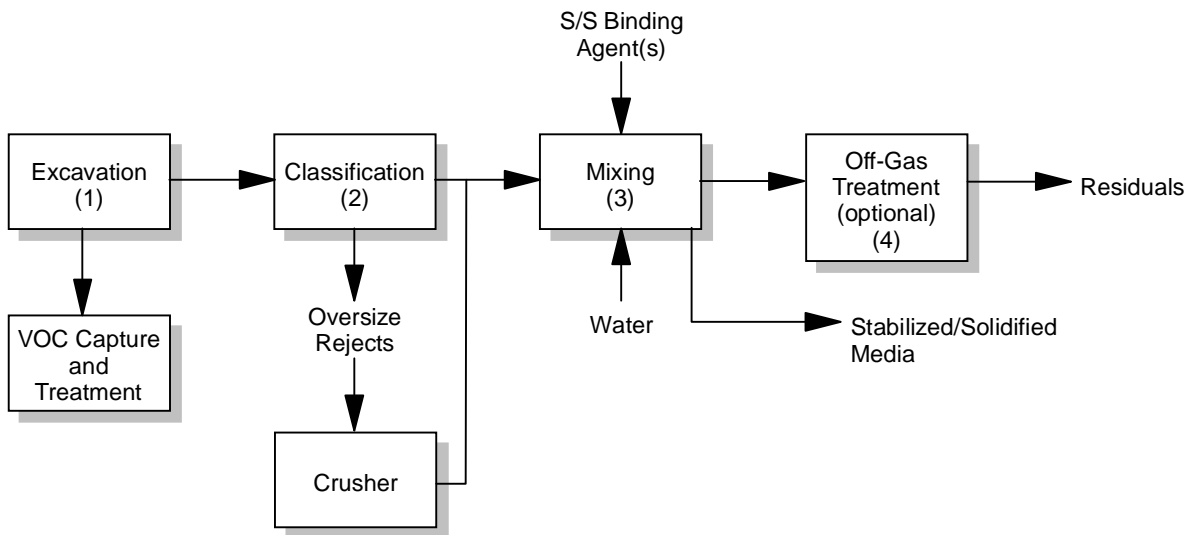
S/S Binding Agent(s)

Excavation (1)

Classification (2)

Mixing (3)

Off-Gas Treatment (optional) (4)

Residuals

VOC Capture and Treatment

Oversize Rejects

Water

Stabilized/Solidified Media

Crusher